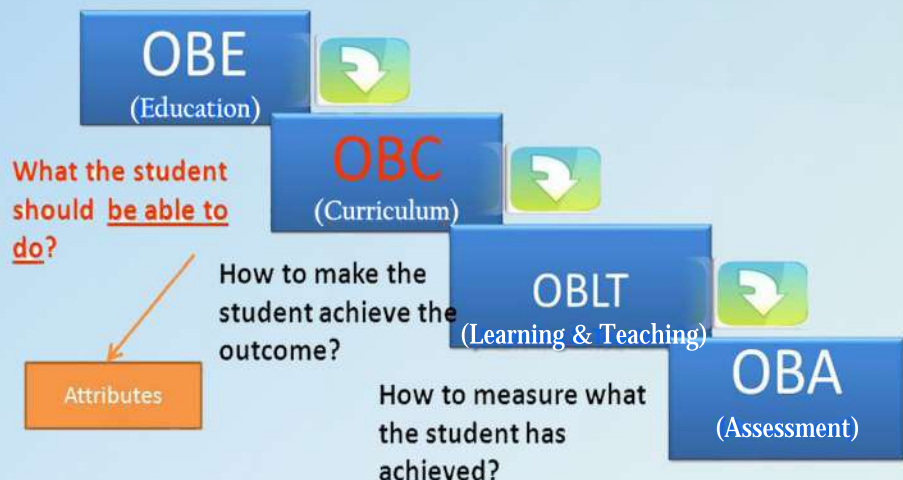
OBE
(Education)

What the student should be able to do?

Attributes

OBC
(Curriculum)

How to make the student achieve the outcome?

OBLT
(Learning & Teaching)

How to measure what the student has achieved?

OBA
(Assessment)